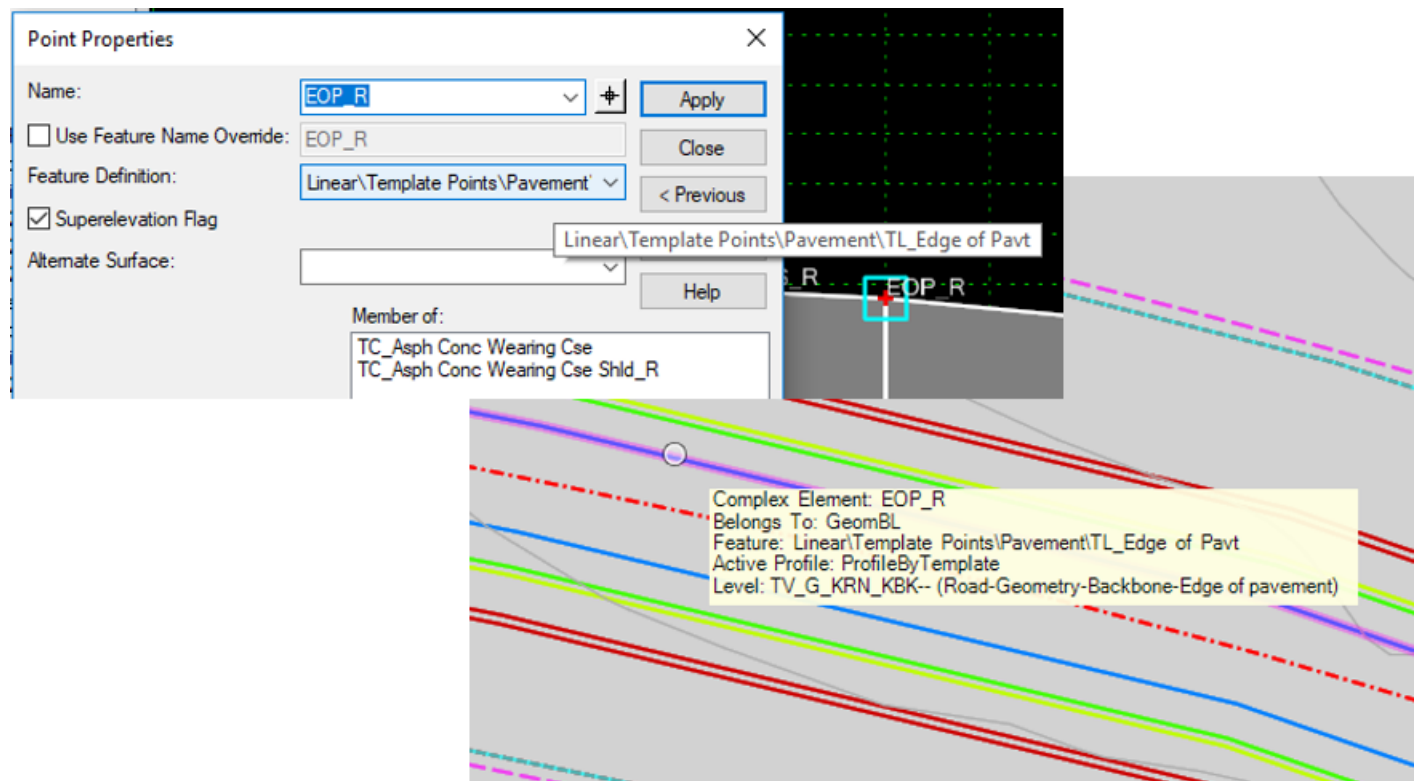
Point Properties

Name: EOP_R

Apply

Use Feature Name Override: EOP_R

Close

Feature Definition: Linear\Template Points\Pavement'

< Previous

Superelevation Flag

Linear\Template Points\Pavement\TL_Edge of Pavt

Alternate Surface:

Help

Member of:
TC_Asph Conc Wearing Cse
TC_Asph Conc Wearing Cse Shld_R

S_R

EOP_R

Complex Element: EOP_R
Belongs To: GeomBL
Feature: Linear\Template Points\Pavement\TL_Edge of Pavt
Active Profile: ProfileByTemplate
Level: TV_G_KRN_KBK-- (Road-Geometry-Backbone-Edge of pavement)